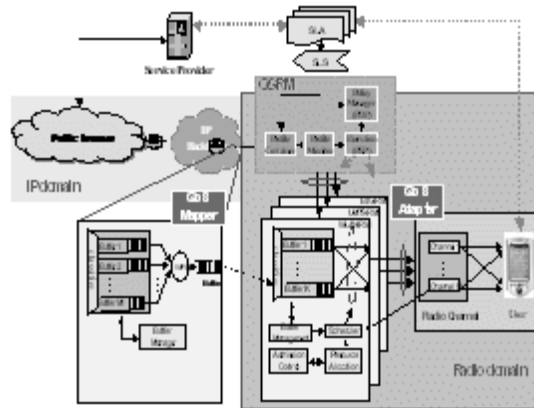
Service Provider

SLA

SLS

QSRM

Policy Server

IP Switch

IPdomain

QoS Mapper

QoS Adapter

Buffer 1

Buffer 2

Buffer M

Buffer Manager

Buffer 1

Buffer N

Channel

Channel

Radio Channel

User

Admission Control

Scheduler

Resource Allocation

Radiodomain